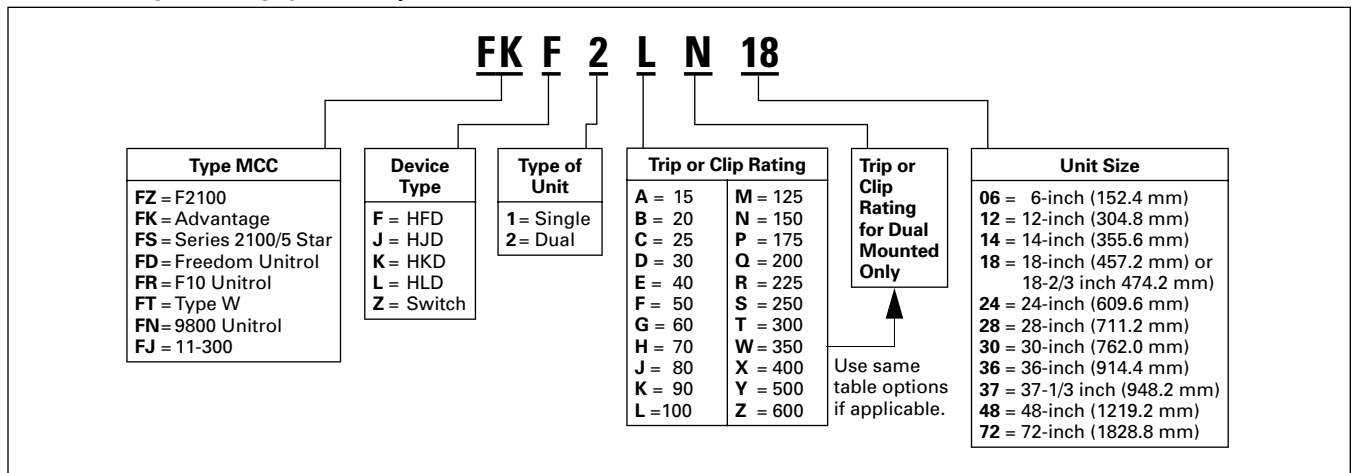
FK F 2 L N 18

**Type MCC**
FZ = F2100
FK = Advantage
FS = Series 2100/5 Star
FD = Freedom Unitrol
FR = F10 Unitrol
FT = Type W
FN = 9800 Unitrol
FJ = 11-300

**Device Type**
F = HFD
J = HJD
K = HKD
L = HLD
Z = Switch

**Type of Unit**
1 = Single
2 = Dual

**Trip or Clip Rating**

| | |
|---|---|
| A = 15 | M = 125 |
| B = 20 | N = 150 |
| C = 25 | P = 175 |
| D = 30 | Q = 200 |
| E = 40 | R = 225 |
| F = 50 | S = 250 |
| G = 60 | T = 300 |
| H = 70 | W = 350 |
| J = 80 | X = 400 |
| K = 90 | Y = 500 |
| L = 100 | Z = 600 |

**Trip or Clip Rating for Dual Mounted Only**

Use same table options if applicable.

**Unit Size**
06 = 6-inch (152.4 mm)
12 = 12-inch (304.8 mm)
14 = 14-inch (355.6 mm)
18 = 18-inch (457.2 mm) or 18-2/3 inch 474.2 mm)
24 = 24-inch (609.6 mm)
28 = 28-inch (711.2 mm)
30 = 30-inch (762.0 mm)
36 = 36-inch (914.4 mm)
37 = 37-1/3 inch (948.2 mm)
48 = 48-inch (1219.2 mm)
72 = 72-inch (1828.8 mm)